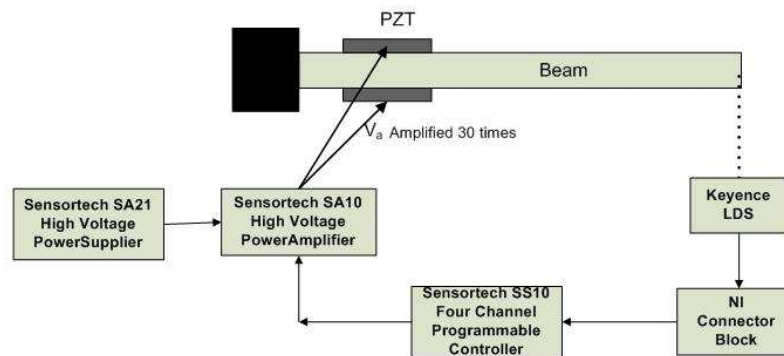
PZT

Beam

$V_a$ Amplified 30 times

Sensortech SA21 High Voltage PowerSupplier

Sensortech SA10 High Voltage PowerAmplifier

Keyence LDS

Sensortech SS10 Four Channel Programmable Controller

NI Connector Block